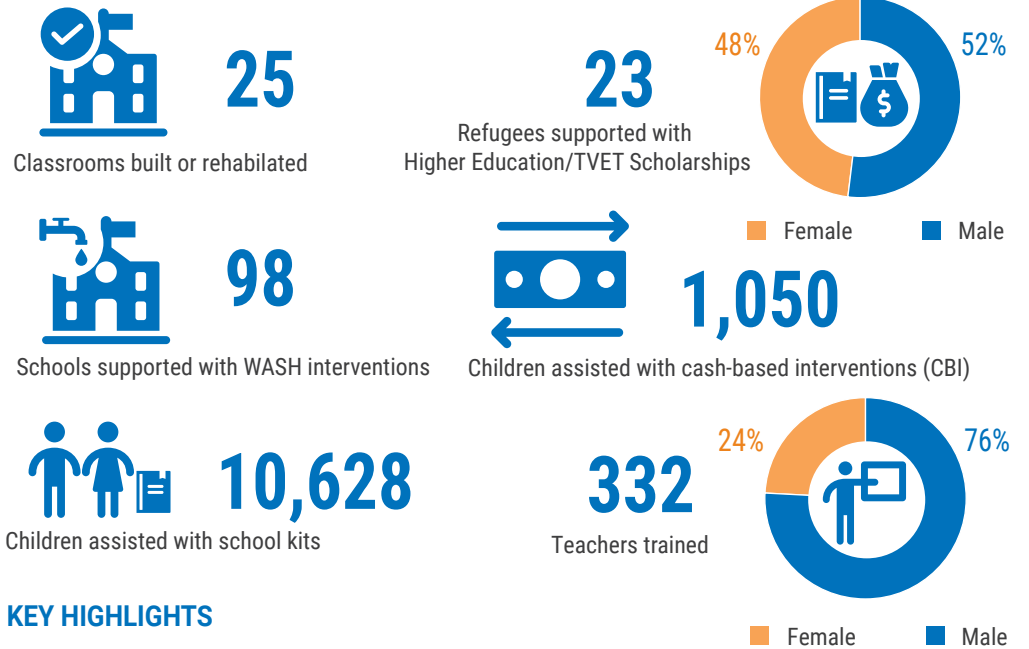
25

Classrooms built or rehabilated

23

Refugees supported with Higher Education/TVET Scholarships

48%

52%

$

Female

Male

98

Schools supported with WASH interventions

1,050

Children assisted with cash-based interventions (CBI)

10,628

Children assisted with school kits

332

Teachers trained

24%

76%

Female

Male

KEY HIGHLIGHTS